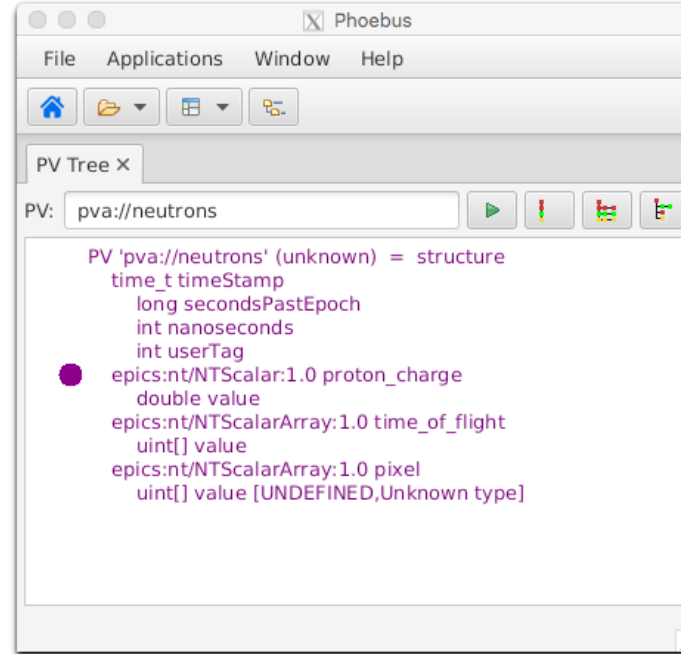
Phoebus

File Applications Window Help

PV Tree ×

PV: pva://neutrons

PV 'pva://neutrons' (unknown) = structure
time_t timeStamp
long secondsPastEpoch
int nanoseconds
int userTag
epics:nt/NTScalar:1.0 proton_charge
double value
epics:nt/NTScalarArray:1.0 time_of_flight
uint[] value
epics:nt/NTScalarArray:1.0 pixel
uint[] value [UNDEFINED,Unknown type]